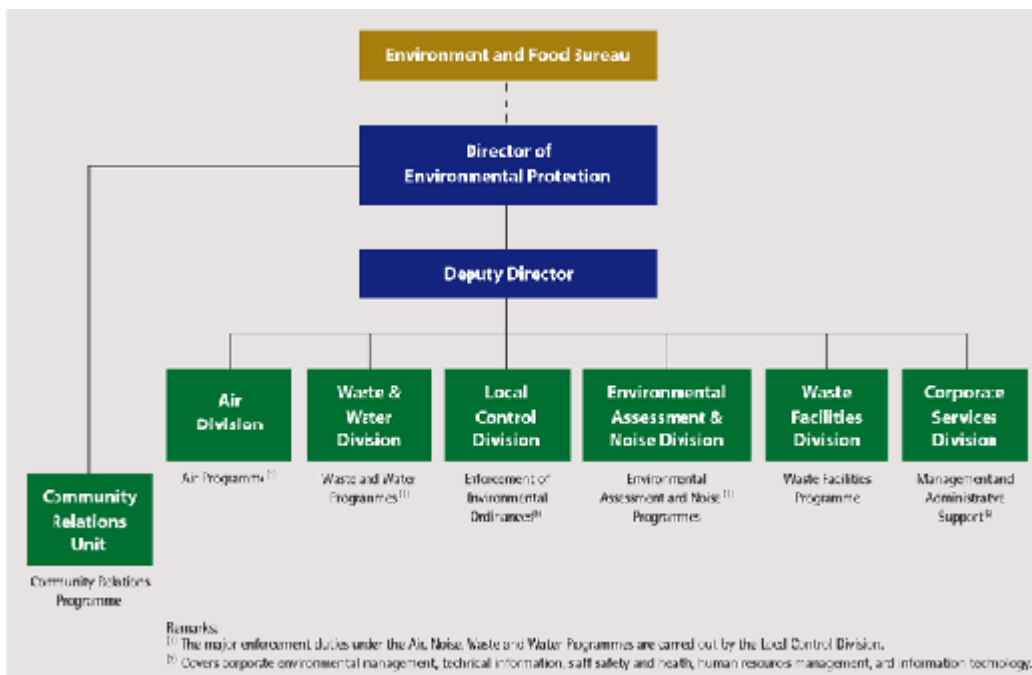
Environment and Food Bureau

Director of Environmental Protection

Deputy Director

Community Relations Unit

Community Relations Programme

Air Division

Air Programme$^{(1)}$

Waste & Water Division

Waste and Water Programmes$^{(1)}$

Local Control Division

Enforcement of Environmental Ordinances$^{(1)}$

Environmental Assessment & Noise Division

Environmental Assessment and Noise$^{(1)}$ Programmes

Waste Facilities Division

Waste Facilities Programme

Corporate Services Division

Management and Administrative Support$^{(2)}$

Remarks:
$^{(1)}$ The major enforcement duties under the Air, Noise, Waste and Water Programmes are carried out by the Local Control Division.
$^{(2)}$ Covers corporate environmental management, technical information, staff safety and health, human resources management, and information technology.